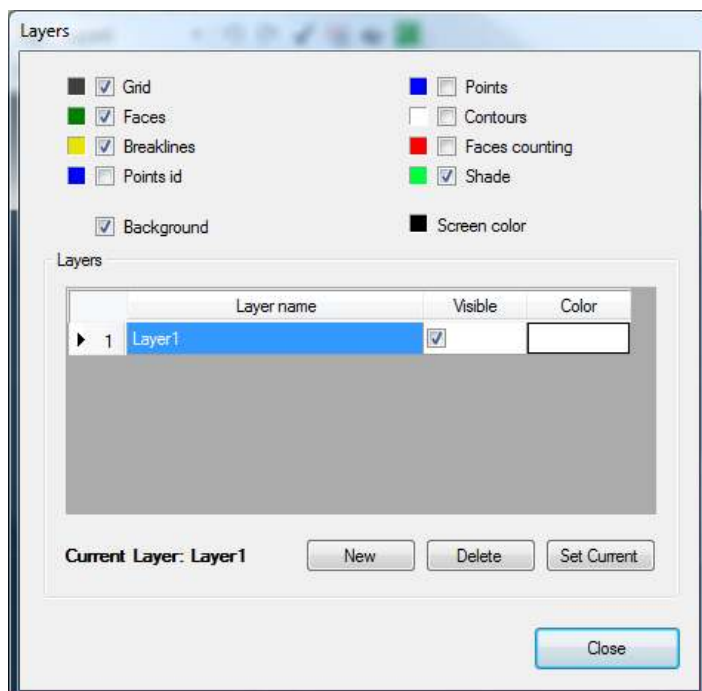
Layers

Grid
Faces
Breaklines
Points id

Points
Contours
Faces counting
Shade

Background

Screen color

Layers

| | Layer name | Visible | Color |
|---|---|---|---|
| 1 | Layer1 | | |

Current Layer: Layer1

New

Delete

Set Current

Close